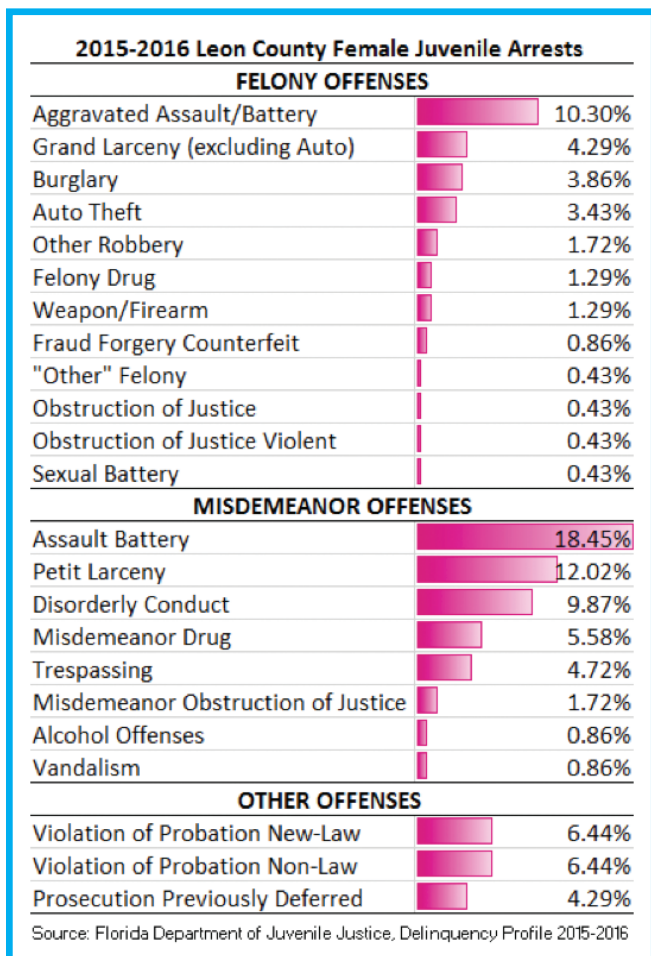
2015-2016 Leon County Female Juvenile Arrests

| FELONY OFFENSES | |
|---|---|
| Aggravated Assault/Battery | 10.30% |
| Grand Larceny (excluding Auto) | 4.29% |
| Burglary | 3.86% |
| Auto Theft | 3.43% |
| Other Robbery | 1.72% |
| Felony Drug | 1.29% |
| Weapon/Firearm | 1.29% |
| Fraud Forgery Counterfeit | 0.86% |
| "Other" Felony | 0.43% |
| Obstruction of Justice | 0.43% |
| Obstruction of Justice Violent | 0.43% |
| Sexual Battery | 0.43% |
| MISDEMEANOR OFFENSES | |
| Assault Battery | 18.45% |
| Petit Larceny | 12.02% |
| Disorderly Conduct | 9.87% |
| Misdemeanor Drug | 5.58% |
| Trespassing | 4.72% |
| Misdemeanor Obstruction of Justice | 1.72% |
| Alcohol Offenses | 0.86% |
| Vandalism | 0.86% |
| OTHER OFFENSES | |
| Violation of Probation New-Law | 6.44% |
| Violation of Probation Non-Law | 6.44% |
| Prosecution Previously Deferred | 4.29% |

Source: Florida Department of Juvenile Justice, Delinquency Profile 2015-2016